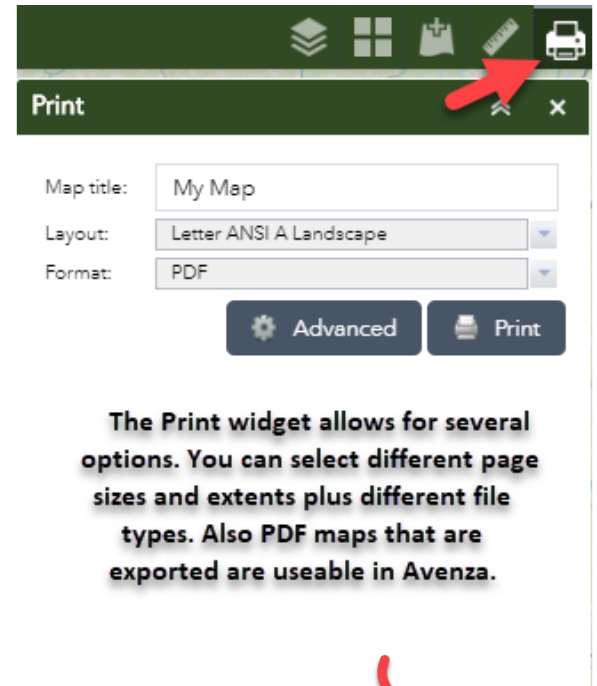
Print

Map title: My Map

Layout: Letter ANSI A Landscape

Format: PDF

Advanced

Print

The Print widget allows for several options. You can select different page sizes and extents plus different file types. Also PDF maps that are exported are useable in Avenza.